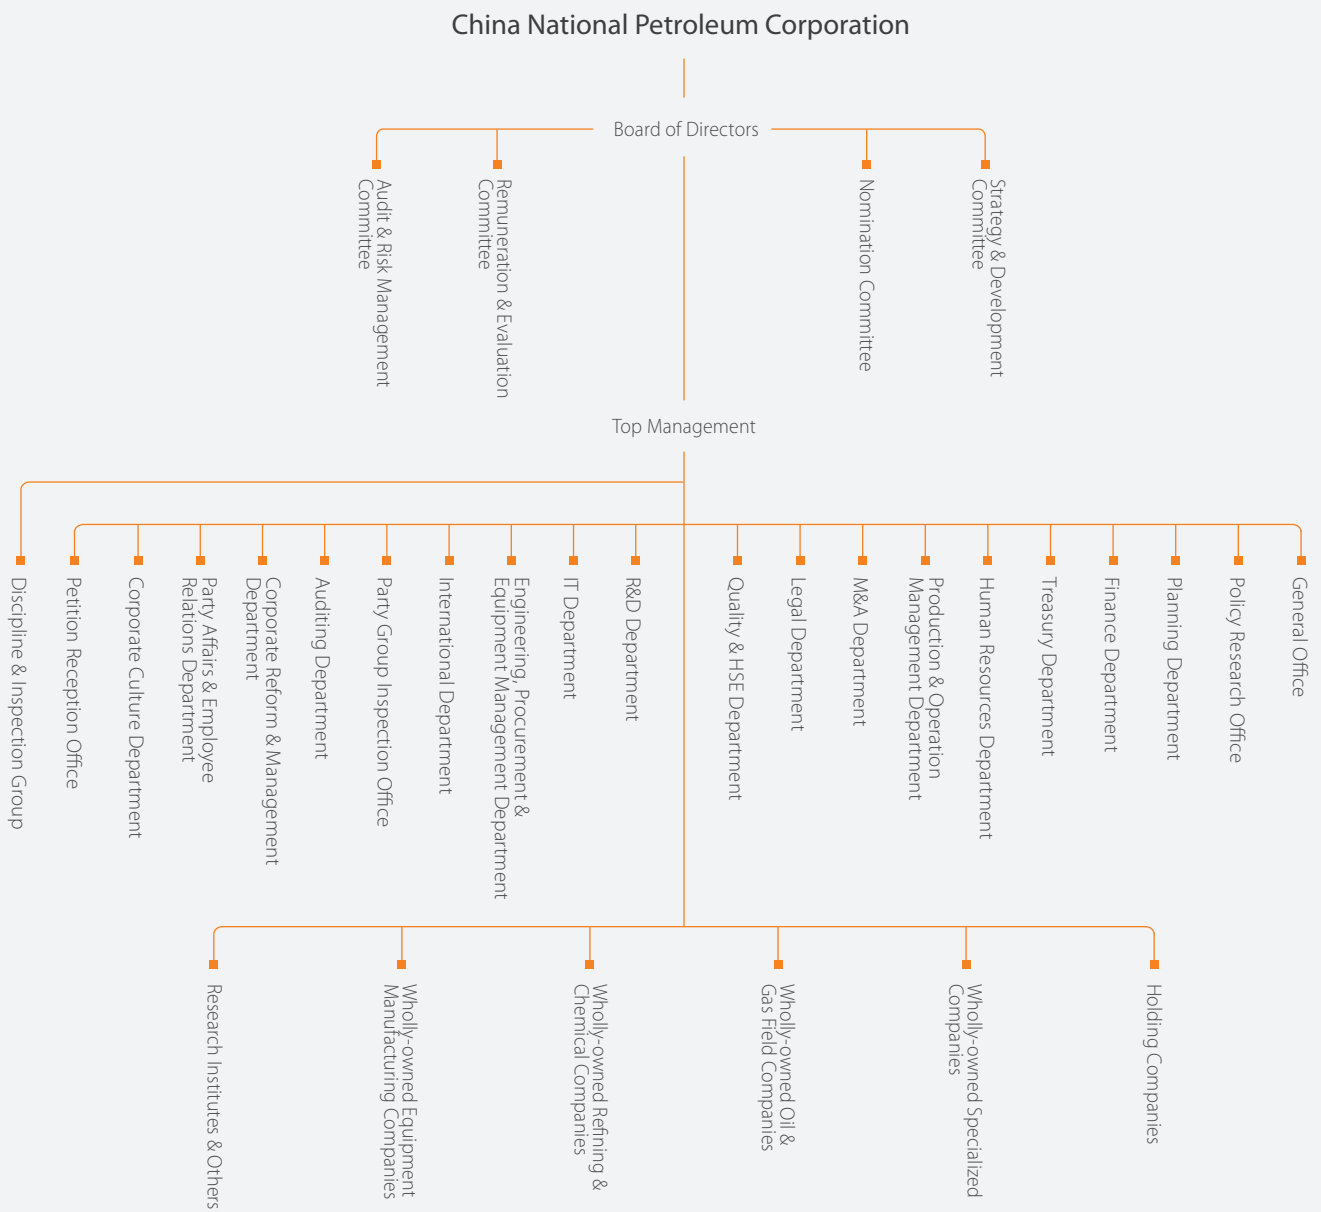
China National Petroleum Corporation

Board of Directors

Audit & Risk Management Committee

Remuneration & Evaluation Committee

Nomination Committee

Strategy & Development Committee

Top Management

Discipline & Inspection Group

Petition Reception Office

Corporate Culture Department

Party Affairs & Employee Relations Department

Corporate Reform & Management Department

Auditing Department

Party Group Inspection Office

International Department

Engineering, Procurement & Equipment Management Department

IT Department

R&D Department

Quality & HSE Department

Legal Department

M&A Department

Production & Operation Management Department

Human Resources Department

Treasury Department

Finance Department

Planning Department

Policy Research Office

General Office

Research Institutes & Others

Wholly-owned Equipment Manufacturing Companies

Wholly-owned Refining & Chemical Companies

Wholly-owned Oil & Gas Field Companies

Wholly-owned Specialized Companies

Holding Companies